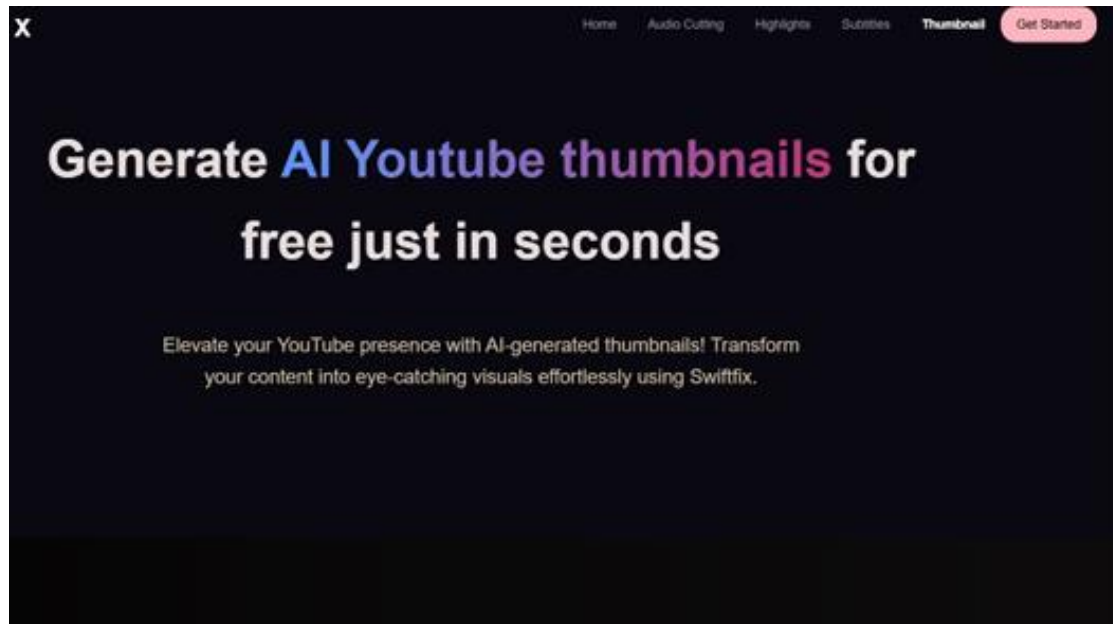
X

Home Audio Cutting Highlights Subtitles Thumbnail Get Started

Generate AI Youtube thumbnails for free just in seconds

Elevate your YouTube presence with AI-generated thumbnails! Transform your content into eye-catching visuals effortlessly using Swiftfix.